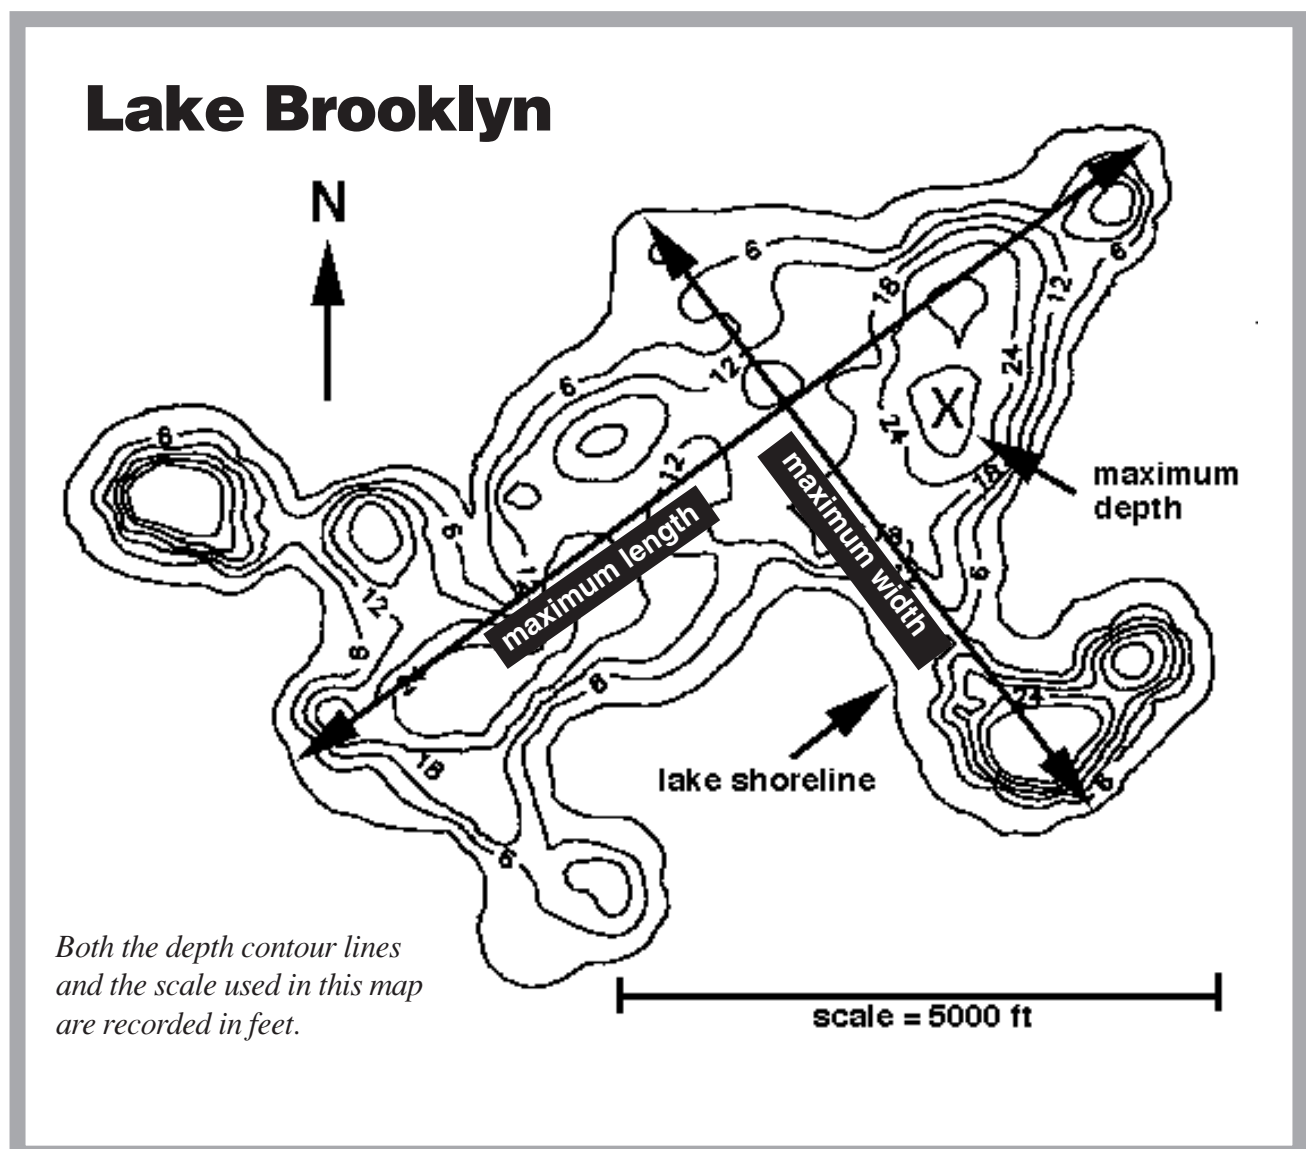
Lake Brooklyn

N

6
6
18
12
6
12
12
6
6
24
X
24
18
6
12
6
8
24
6
18
6
18
24
6
8
6

maximum length
maximum width
maximum depth
lake shoreline

Both the depth contour lines and the scale used in this map are recorded in feet.

scale = 5000 ft